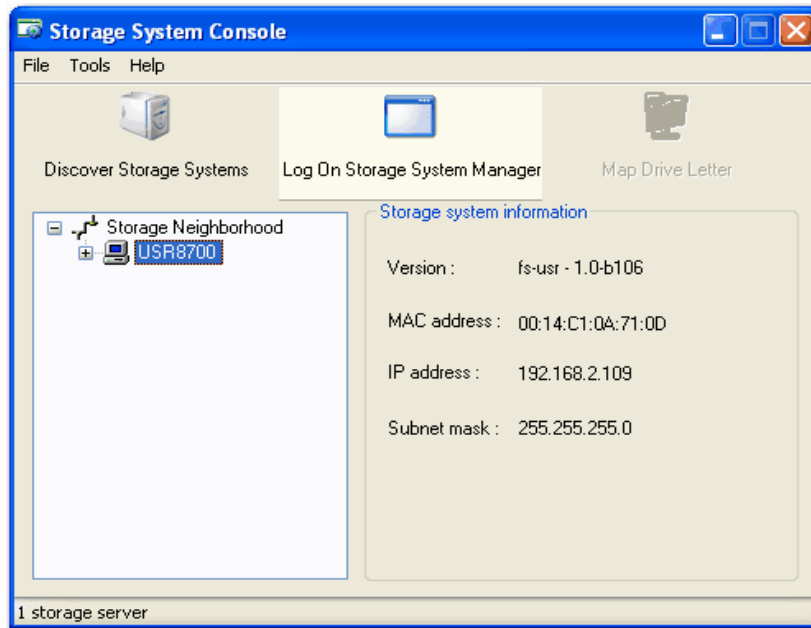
Storage System Console

File Tools Help

Discover Storage Systems

Log On Storage System Manager

Map Drive Letter

Storage Neighborhood

USR8700

Storage system information

Version : fs-usr - 1.0-b106

MAC address : 00:14:C1:0A:71:0D

IP address : 192.168.2.109

Subnet mask : 255.255.255.0

1 storage server